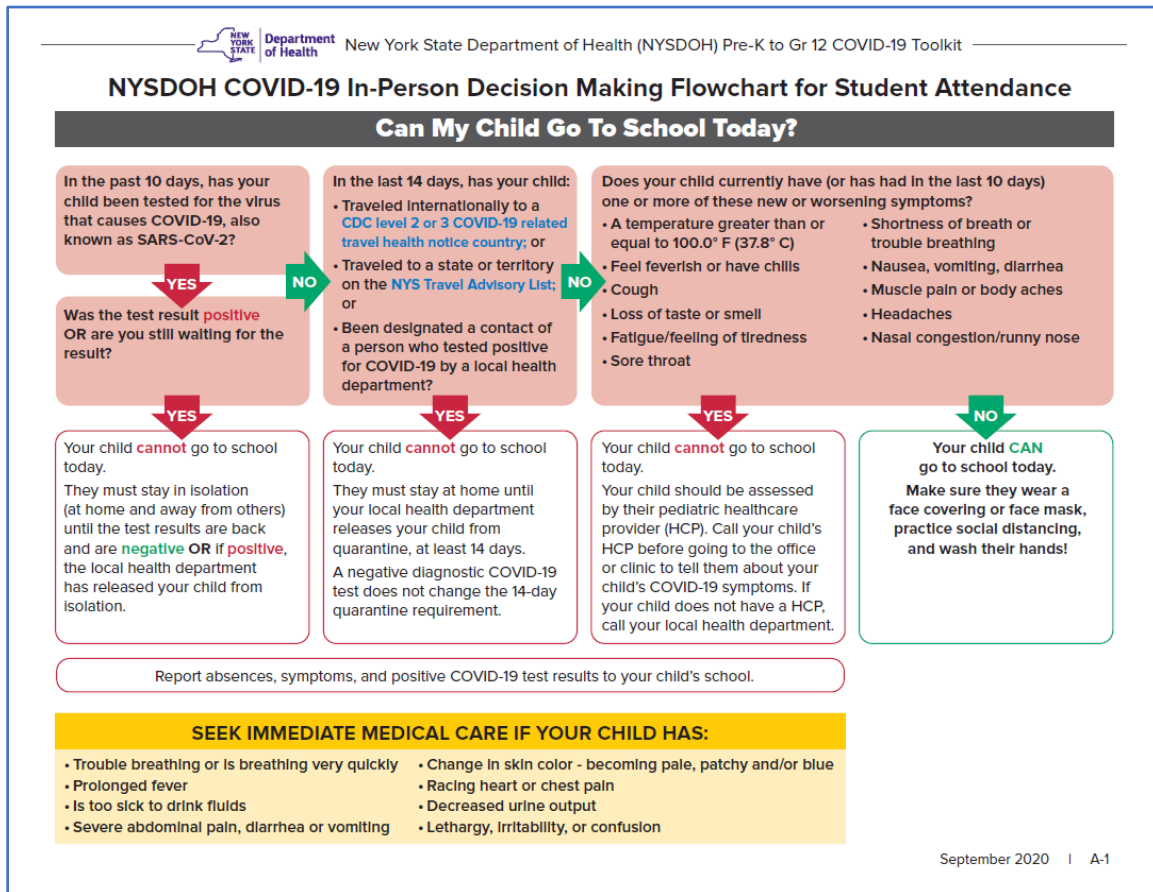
NEW YORK STATE Department of Health New York State Department of Health (NYSDOH) Pre-K to Gr 12 COVID-19 Toolkit

NYSDOH COVID-19 In-Person Decision Making Flowchart for Student Attendance

Can My Child Go To School Today?

In the past 10 days, has your child been tested for the virus that causes COVID-19, also known as SARS-CoV-2?

YES

Was the test result positive OR are you still waiting for the result?

YES

Your child cannot go to school today.

They must stay in isolation (at home and away from others) until the test results are back and are negative OR if positive, the local health department has released your child from isolation.

NO

In the last 14 days, has your child:

• Traveled internationally to a CDC level 2 or 3 COVID-19 related travel health notice country; or
• Traveled to a state or territory on the NYS Travel Advisory List; or
• Been designated a contact of a person who tested positive for COVID-19 by a local health department?

YES

Your child cannot go to school today.

They must stay at home until your local health department releases your child from quarantine, at least 14 days.

A negative diagnostic COVID-19 test does not change the 14-day quarantine requirement.

NO

Does your child currently have (or has had in the last 10 days) one or more of these new or worsening symptoms?

• A temperature greater than or equal to 100.0° F (37.8° C)
• Feel feverish or have chills
• Cough
• Loss of taste or smell
• Fatigue/feeling of tiredness
• Sore throat
• Shortness of breath or trouble breathing
• Nausea, vomiting, diarrhea
• Muscle pain or body aches
• Headaches
• Nasal congestion/runny nose

YES

Your child cannot go to school today.

Your child should be assessed by their pediatric healthcare provider (HCP). Call your child's HCP before going to the office or clinic to tell them about your child's COVID-19 symptoms. If your child does not have a HCP, call your local health department.

NO

Your child CAN go to school today.

Make sure they wear a face covering or face mask, practice social distancing, and wash their hands!

Report absences, symptoms, and positive COVID-19 test results to your child's school.

SEEK IMMEDIATE MEDICAL CARE IF YOUR CHILD HAS:

• Trouble breathing or is breathing very quickly
• Prolonged fever
• Is too sick to drink fluids
• Severe abdominal pain, diarrhea or vomiting
• Change in skin color - becoming pale, patchy and/or blue
• Racing heart or chest pain
• Decreased urine output
• Lethargy, irritability, or confusion

September 2020 I A-1